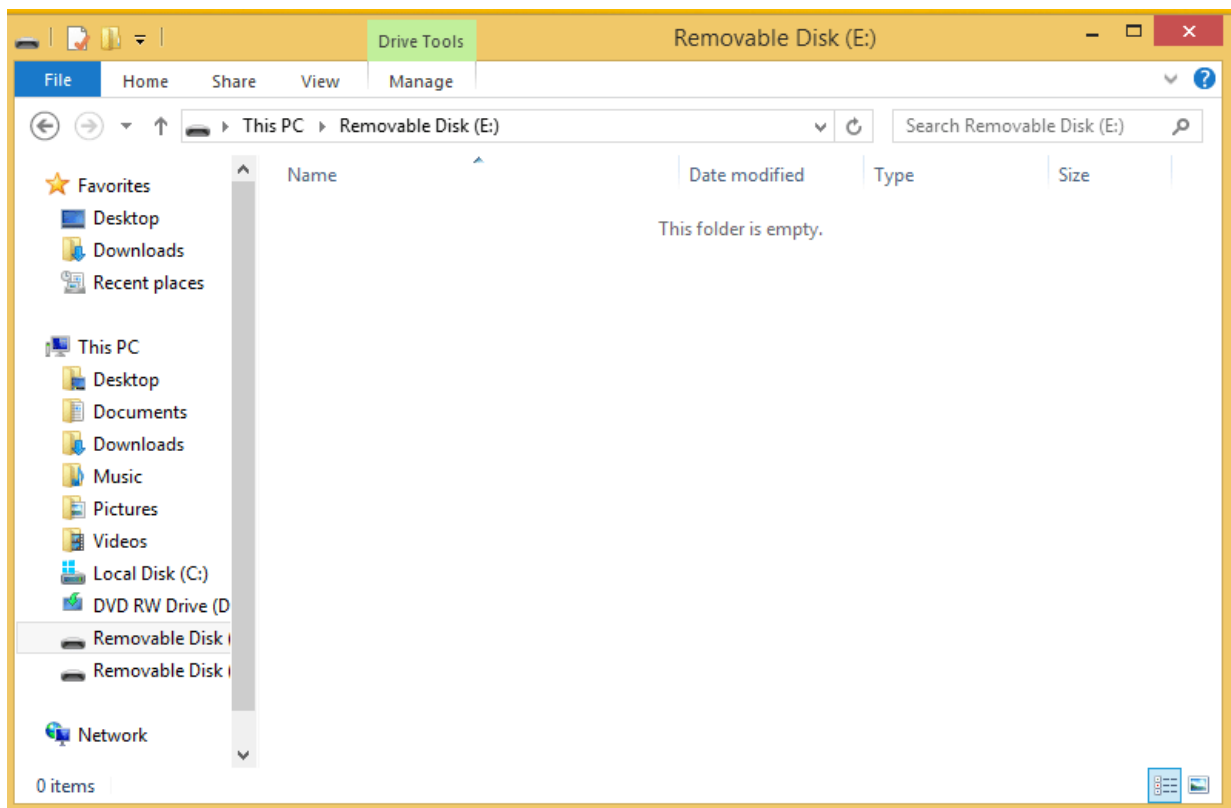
Drive Tools
Removable Disk (E:)

File Home Share View Manage

This PC ▸ Removable Disk (E:)

Search Removable Disk (E:)

Favorites
Desktop
Downloads
Recent places

This PC
Desktop
Documents
Downloads
Music
Pictures
Videos
Local Disk (C:)
DVD RW Drive (D
Removable Disk (
Removable Disk (

Network

| Name | Date modified | Type | Size |
|---|---|---|---|

This folder is empty.

0 items